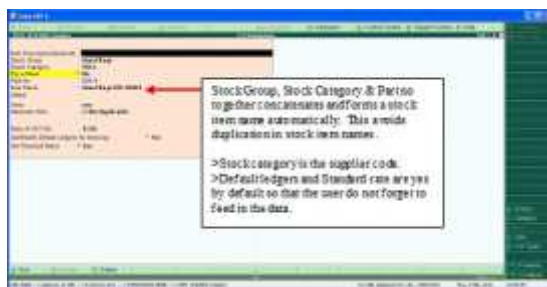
StockGroup, Stock Category & Part no together concatenate and forms a stock item name automatically. This avoids duplication in stock item names.

>Stock category is the supplier code.
>Default ledgers and Standard rate are yes by default so that the user do not forget to feed in the data.